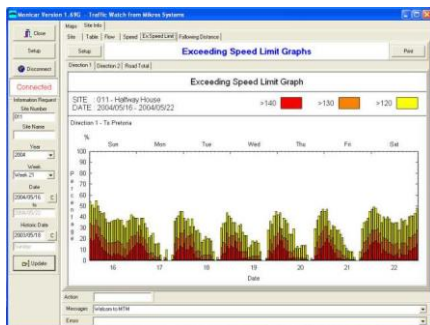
Monicar Version 1.696 - Traffic Watch from Mikros Systems

Close

Setup

Disconnect

Connected

Information Request

Site Number

011

Site Name

Year

2004

Week

Week 21

Date

2004/05/16

to

Historic Date

2003/05/19

Update

Maps | Site Info

Site | Table | Flow | Speed | Ex Speed Limit | Following Distance

Setup

Exceeding Speed Limit Graphs

Print

Direction 1 | Direction 2 | Road Total

Exceeding Speed Limit Graph

SITE 011 - Halfway House
DATE 2004/05/16 - 2004/05/22

>140

>130

>120

Direction 1 - To Pretoria

%

| Sun | Mon | Tue | Wed | Thu | Fri | Sat |
|---|---|---|---|---|---|---|

100
90
80
70
60
50
40
30
20
10
0

16 17 18 19 20 21 22

Date

Action

Messages: Welcome to MTM

Errors